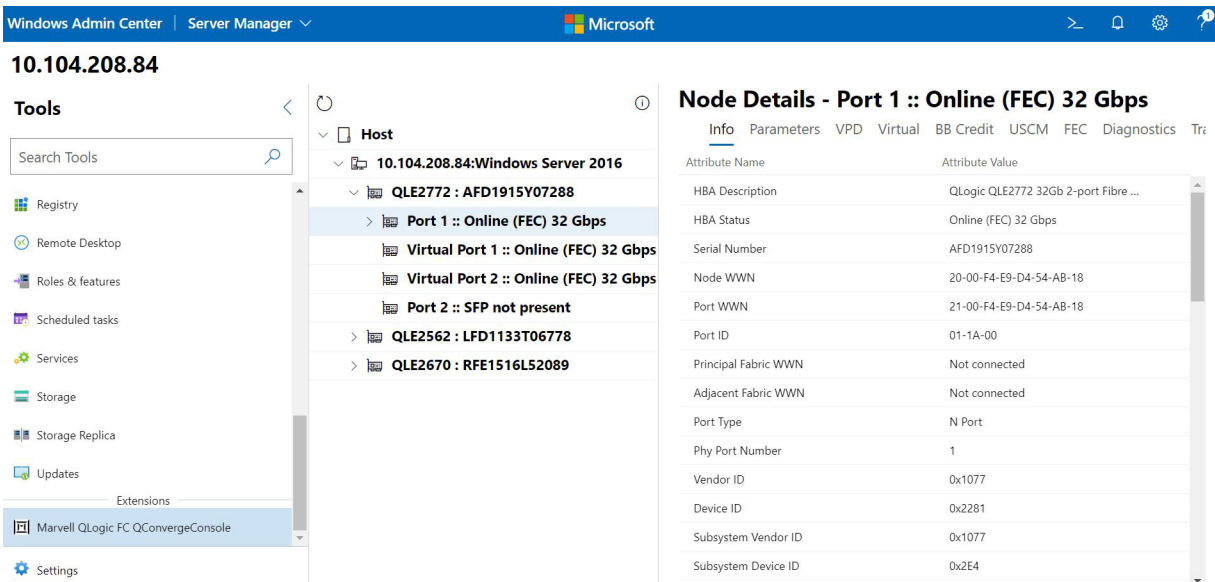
Windows Admin Center | Server Manager

Microsoft

10.104.208.84

Tools

Search Tools

Registry
Remote Desktop
Roles & features
Scheduled tasks
Services
Storage
Storage Replica
Updates
Extensions
Marvell QLogic FC QConvergeConsole
Settings

Host
10.104.208.84:Windows Server 2016
QLE2772 : AFD1915Y07288
Port 1 :: Online (FEC) 32 Gbps
Virtual Port 1 :: Online (FEC) 32 Gbps
Virtual Port 2 :: Online (FEC) 32 Gbps
Port 2 :: SFP not present
QLE2562 : LFD1133T06778
QLE2670 : RFE1516L52089

Node Details - Port 1 :: Online (FEC) 32 Gbps

Info Parameters VPD Virtual BB Credit USCM FEC Diagnostics Tr

| Attribute Name | Attribute Value |
|---|---|
| HBA Description | QLogic QLE2772 32Gb 2-port Fibre ... |
| HBA Status | Online (FEC) 32 Gbps |
| Serial Number | AFD1915Y07288 |
| Node WWN | 20-00-F4-E9-D4-54-AB-18 |
| Port WWN | 21-00-F4-E9-D4-54-AB-18 |
| Port ID | 01-1A-00 |
| Principal Fabric WWN | Not connected |
| Adjacent Fabric WWN | Not connected |
| Port Type | N Port |
| Phy Port Number | 1 |
| Vendor ID | 0x1077 |
| Device ID | 0x2281 |
| Subsystem Vendor ID | 0x1077 |
| Subsystem Device ID | 0x2E4 |